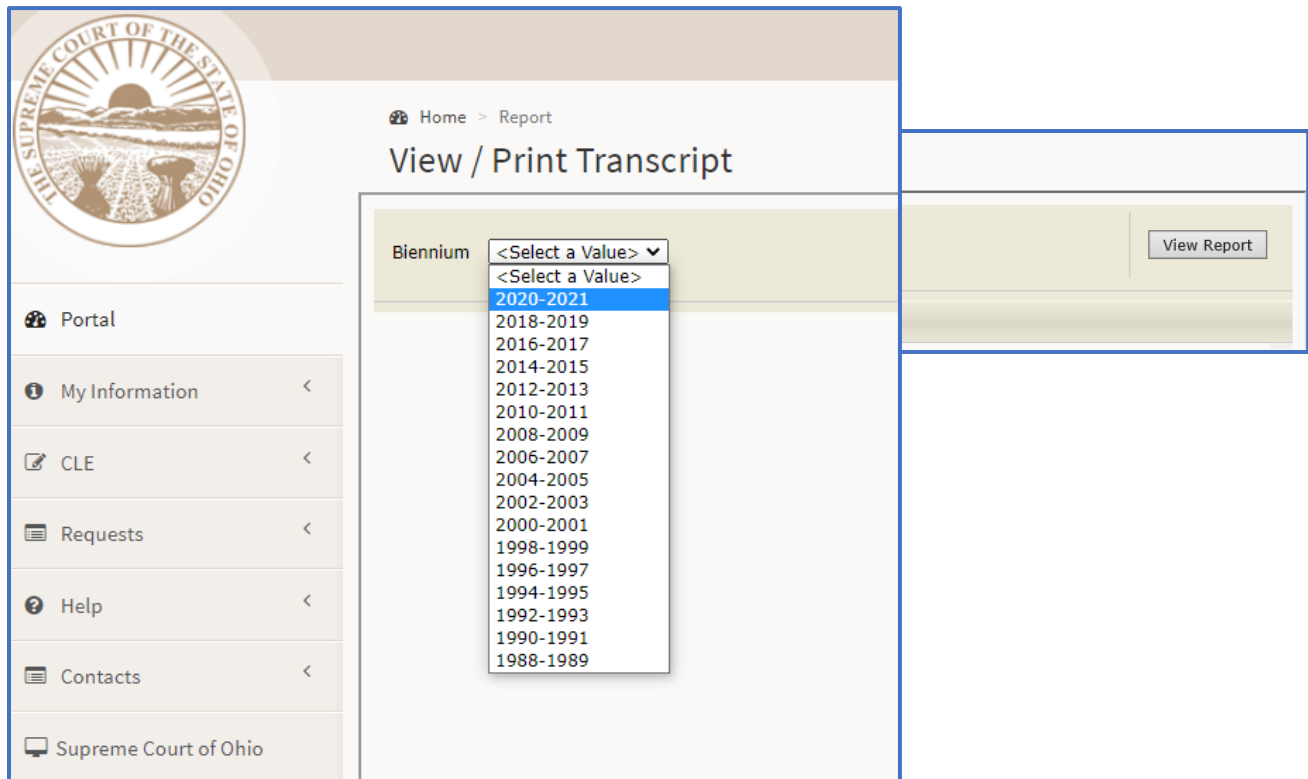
THE SUPREME COURT OF THE STATE OF OHIO

Home > Report

View / Print Transcript

Biennium <Select a Value>

<Select a Value>
2020-2021
2018-2019
2016-2017
2014-2015
2012-2013
2010-2011
2008-2009
2006-2007
2004-2005
2002-2003
2000-2001
1998-1999
1996-1997
1994-1995
1992-1993
1990-1991
1988-1989

View Report

Portal

My Information

CLE

Requests

Help

Contacts

Supreme Court of Ohio